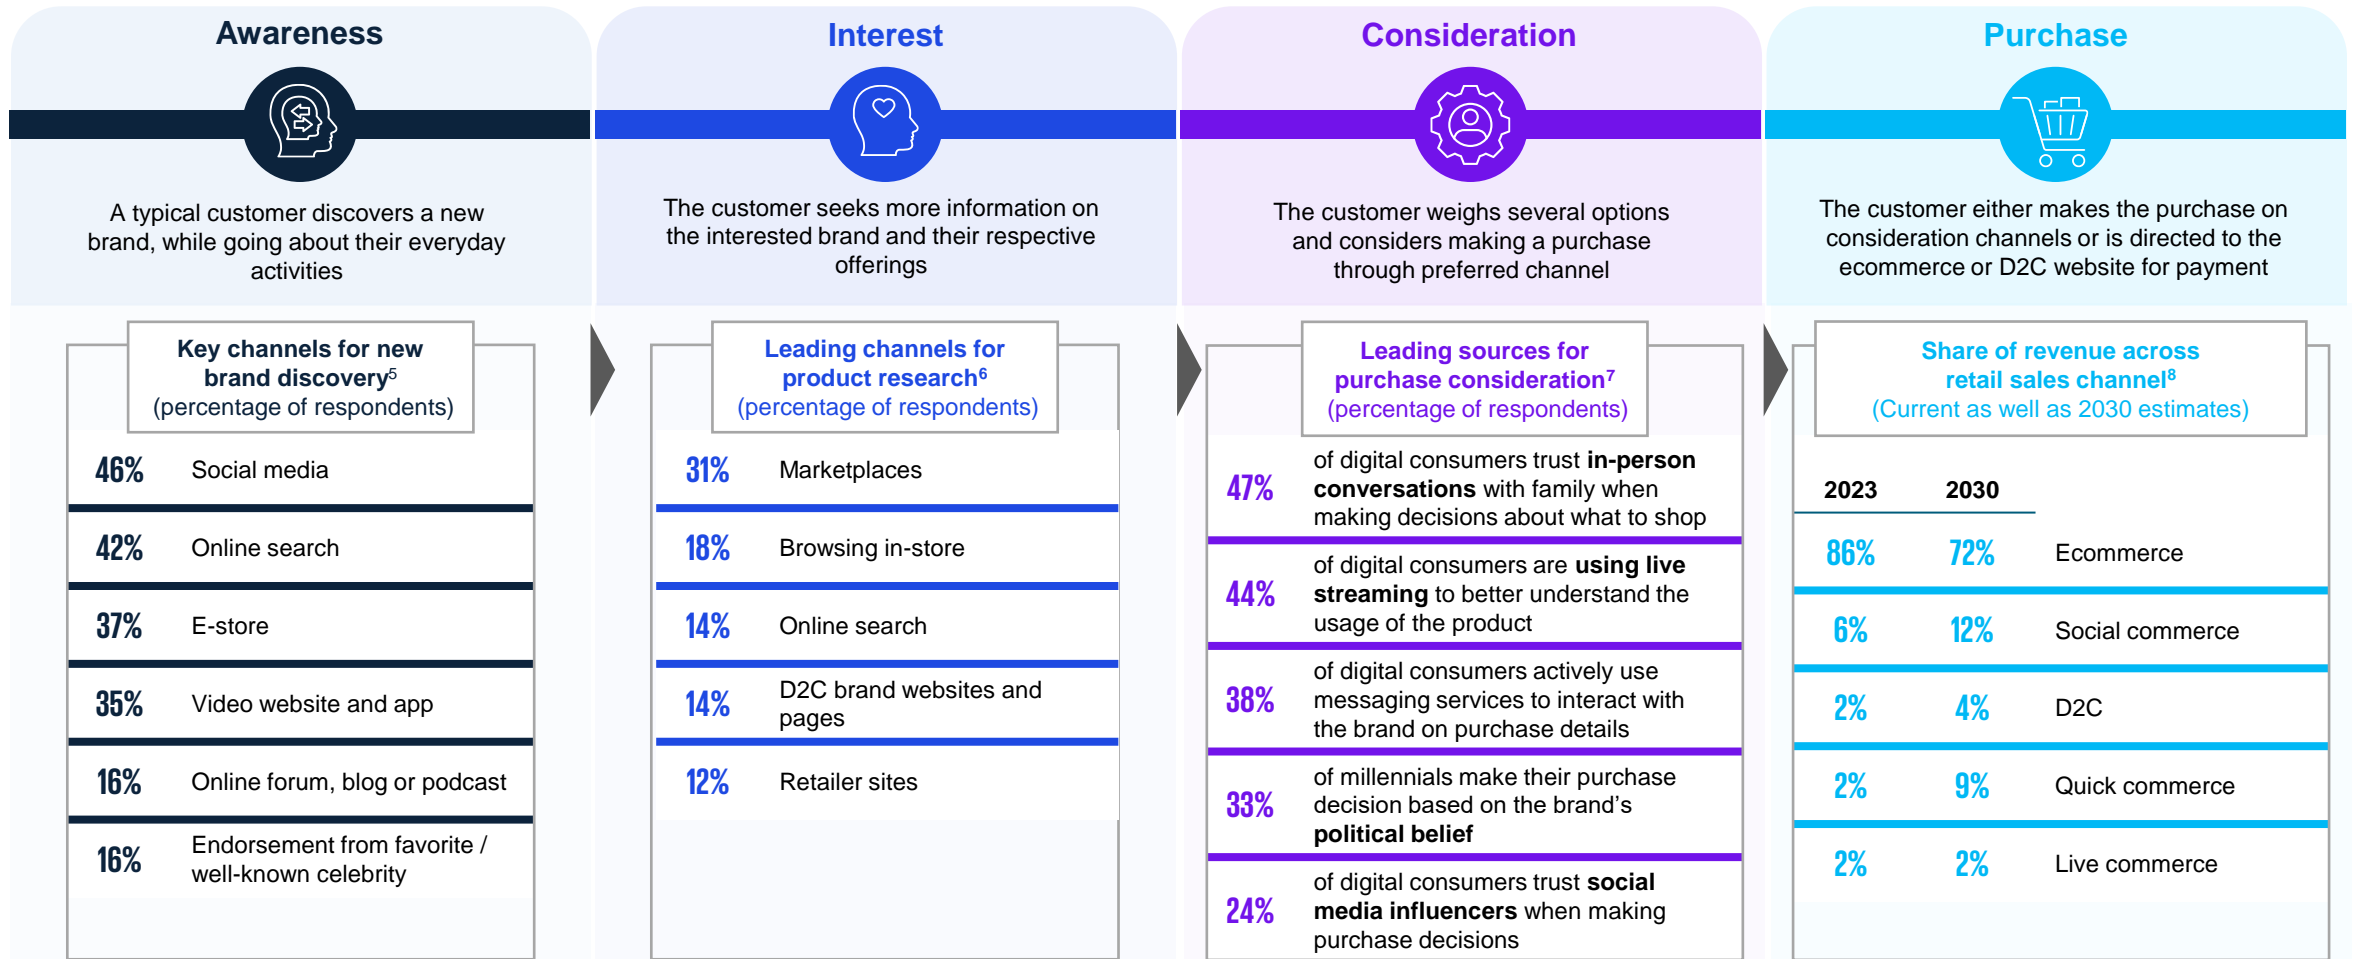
Awareness

A typical customer discovers a new brand, while going about their everyday activities

Key channels for new brand discovery$^5$
(percentage of respondents)

| | |
|---|---|
| 46% | Social media |
| 42% | Online search |
| 37% | E-store |
| 35% | Video website and app |
| 16% | Online forum, blog or podcast |
| 16% | Endorsement from favorite / well-known celebrity |

Interest

The customer seeks more information on the interested brand and their respective offerings

Leading channels for product research$^6$
(percentage of respondents)

| | |
|---|---|
| 31% | Marketplaces |
| 18% | Browsing in-store |
| 14% | Online search |
| 14% | D2C brand websites and pages |
| 12% | Retailer sites |

Consideration

The customer weighs several options and considers making a purchase through preferred channel

Leading sources for purchase consideration$^7$
(percentage of respondents)

| | |
|---|---|
| 47% | of digital consumers trust **in-person conversations** with family when making decisions about what to shop |
| 44% | of digital consumers are **using live streaming** to better understand the usage of the product |
| 38% | of digital consumers actively use messaging services to interact with the brand on purchase details |
| 33% | of millennials make their purchase decision based on the brand's **political belief** |
| 24% | of digital consumers trust **social media influencers** when making purchase decisions |

Purchase

The customer either makes the purchase on consideration channels or is directed to the ecommerce or D2C website for payment

Share of revenue across retail sales channel$^8$
(Current as well as 2030 estimates)

| 2023 | 2030 | |
|---|---|---|
| 86% | 72% | Ecommerce |
| 6% | 12% | Social commerce |
| 2% | 4% | D2C |
| 2% | 9% | Quick commerce |
| 2% | 2% | Live commerce |